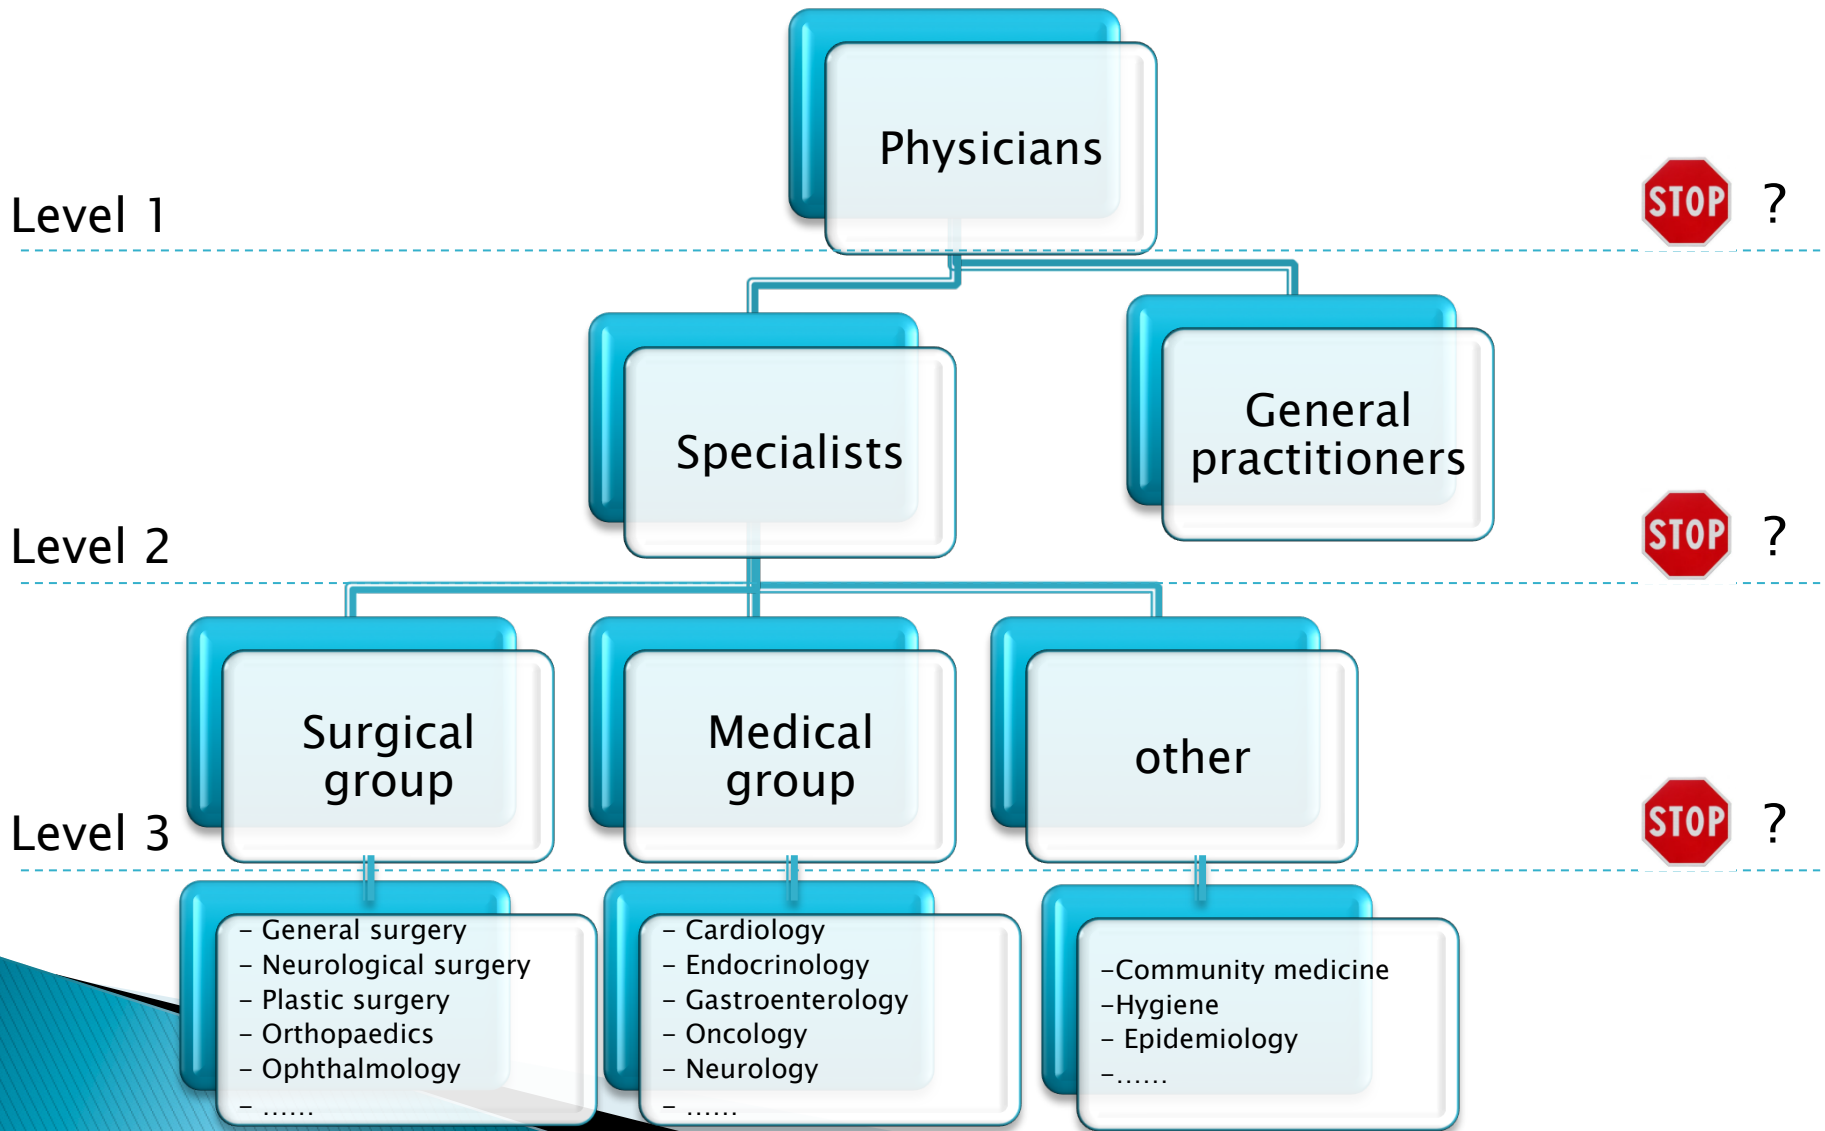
Physicians

Level 1

STOP ?

Specialists

General practitioners

Level 2

STOP ?

Surgical group

Medical group

other

Level 3

STOP ?

– General surgery
– Neurological surgery
– Plastic surgery
– Orthopaedics
– Ophthalmology
– ……

– Cardiology
– Endocrinology
– Gastroenterology
– Oncology
– Neurology
– ……

–Community medicine
–Hygiene
– Epidemiology
–……